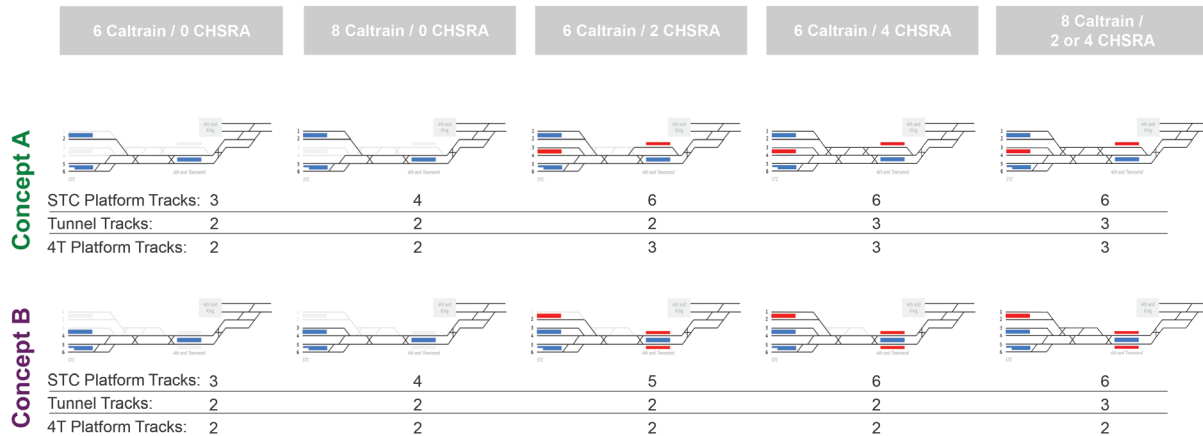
| | 6 Caltrain / 0 CHSRA | 8 Caltrain / 0 CHSRA | 6 Caltrain / 2 CHSRA | 6 Caltrain / 4 CHSRA | 8 Caltrain / 2 or 4 CHSRA |
|---|---|---|---|---|---|

Concept A

| | | | | | |
|---|---|---|---|---|---|
| STC Platform Tracks: | 3 | 4 | 6 | 6 | 6 |
| Tunnel Tracks: | 2 | 2 | 2 | 3 | 3 |
| 4T Platform Tracks: | 2 | 2 | 3 | 3 | 3 |

Concept B

| | | | | | |
|---|---|---|---|---|---|
| STC Platform Tracks: | 3 | 4 | 5 | 6 | 6 |
| Tunnel Tracks: | 2 | 2 | 2 | 2 | 3 |
| 4T Platform Tracks: | 2 | 2 | 2 | 2 | 2 |